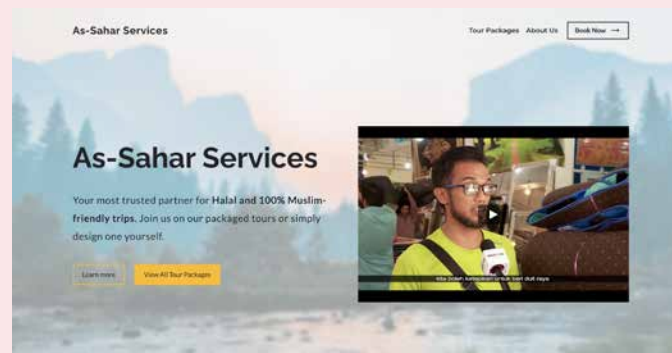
As-Sahar Services

Tour Packages About Us Book Now →

As-Sahar Services

Your most trusted partner for Halal and 100% Muslim-friendly trips. Join us on our packaged tours or simply design one yourself.

Learn more View All Tour Packages

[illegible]